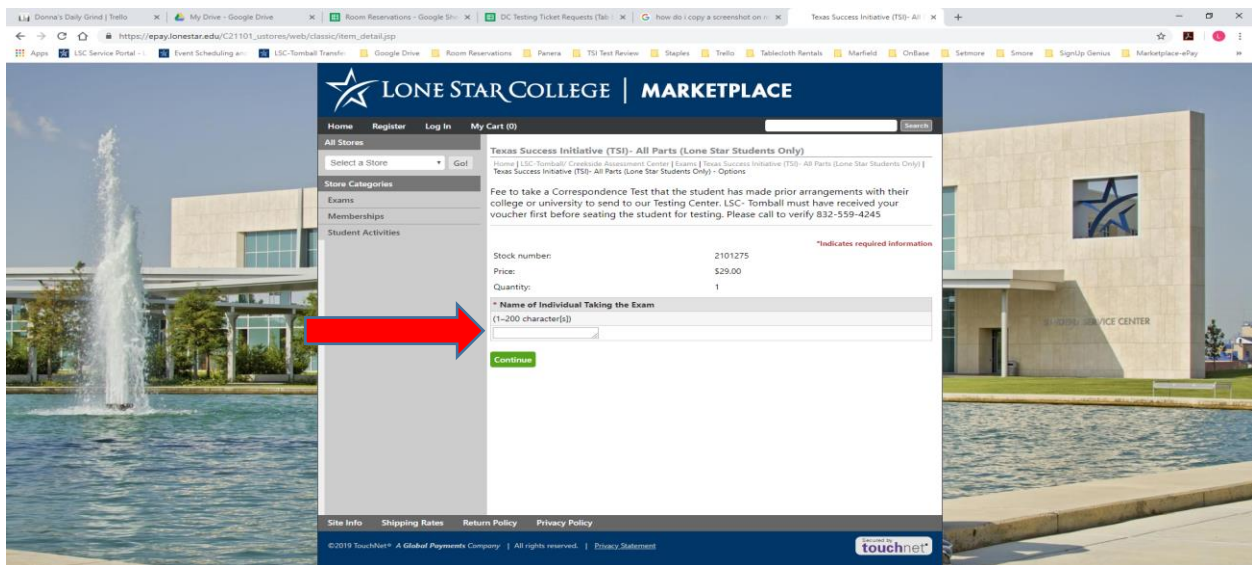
Donna's Daily Grind | Trello × My Drive - Google Drive × Room Reservations - Google She × DC Testing Ticket Requests (Tab × how do i copy a screenshot on × Texas Success Initiative (TSI)- All ×

https://epay.lonestar.edu/C21101_ustores/web/classic/item_detail.jsp

Apps LSC Service Portal - Event Scheduling an LSC-Tomball Transfer Google Drive Room Reservations Panera TSI Test Review Staples Trello Tablecloth Rentals Marfield OnBase Setmore Smore SignUp Genius Marketplace-ePay

LONE STAR COLLEGE | MARKETPLACE

Home Register Log In My Cart (0) Search

All Stores
Select a Store Go!
Store Categories
Exams
Memberships
Student Activities

Texas Success Initiative (TSI)- All Parts (Lone Star Students Only)

Home | LSC-Tomball/ Creekside Assessment Center | Exams | Texas Success Initiative (TSI)- All Parts (Lone Star Students Only) | Texas Success Initiative (TSI)- All Parts (Lone Star Students Only) - Options

Fee to take a Correspondence Test that the student has made prior arrangements with their college or university to send to our Testing Center. LSC- Tomball must have received your voucher first before seating the student for testing. Please call to verify 832-559-4245

*Indicates required information

| Stock number: | 2101275 |
|---|---|
| Price: | $29.00 |
| Quantity: | 1 |

* Name of Individual Taking the Exam
(1–200 character[s])

Continue

STUDENT SERVICE CENTER

Site Info Shipping Rates Return Policy Privacy Policy

©2019 TouchNet® A Global Payments Company | All rights reserved. | Privacy Statement

Secured by touchnet